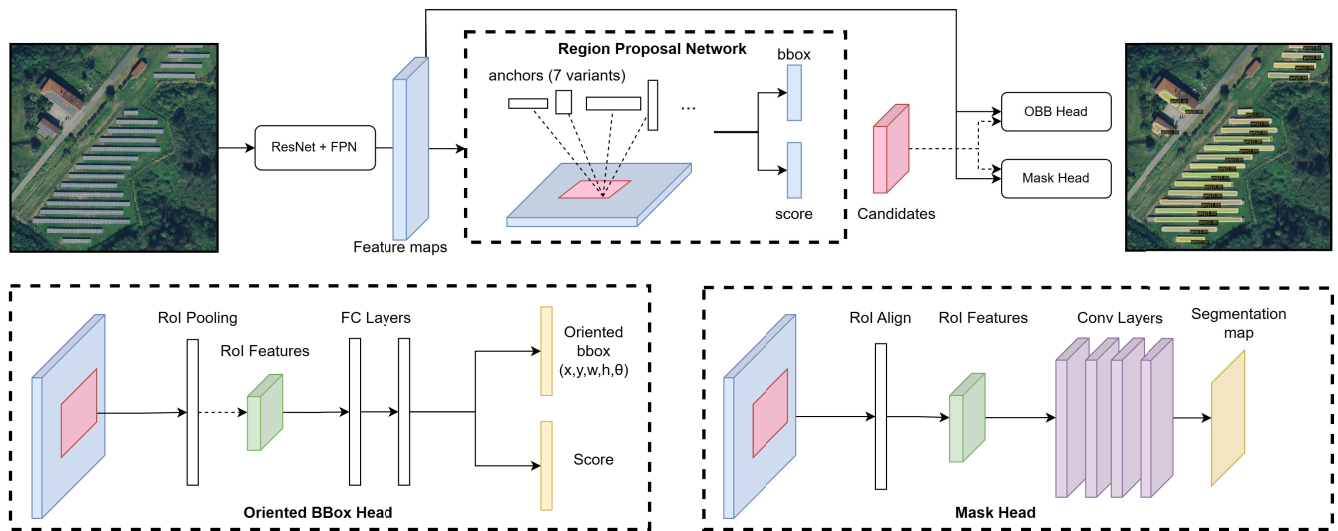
Region Proposal Network

anchors (7 variants)

...

bbox

score

ResNet + FPN

Feature maps

Candidates

OBB Head

Mask Head

RoI Pooling

RoI Features

FC Layers

Oriented bbox (x,y,w,h,θ)

Score

Oriented BBox Head

RoI Align

RoI Features

Conv Layers

Segmentation map

Mask Head